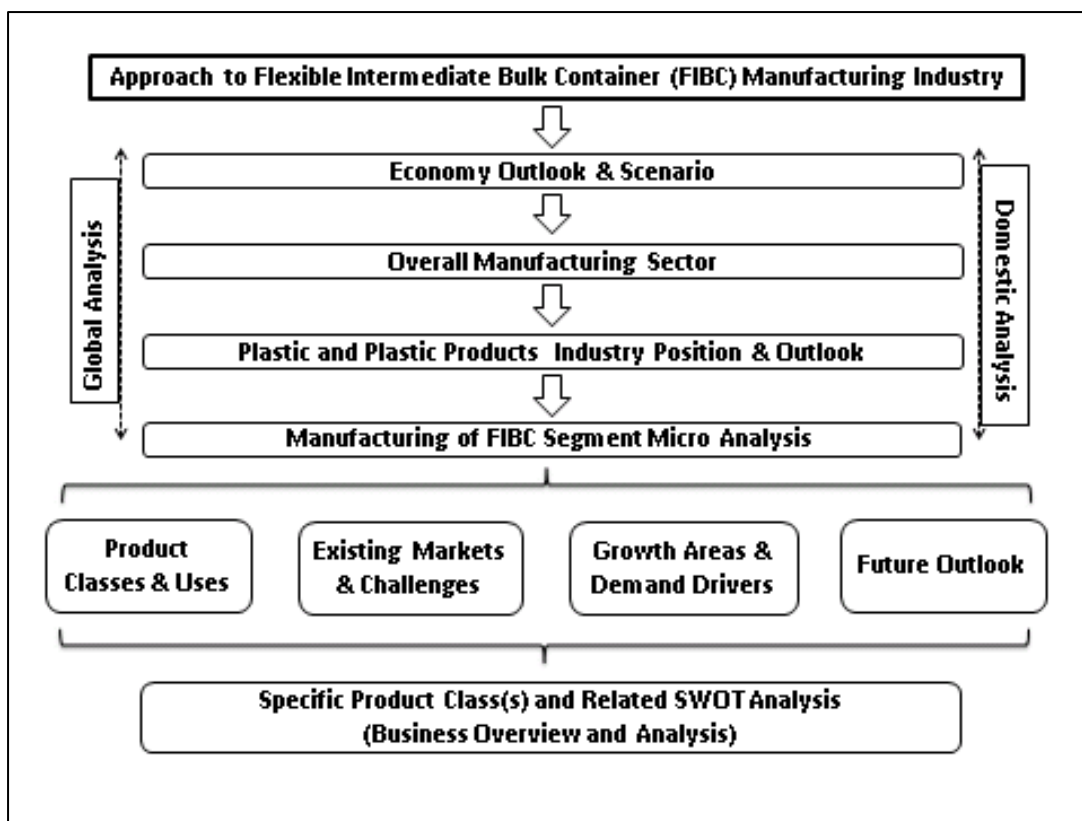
Approach to Flexible Intermediate Bulk Container (FIBC) Manufacturing Industry

Global Analysis

Domestic Analysis

Economy Outlook & Scenario

Overall Manufacturing Sector

Plastic and Plastic Products Industry Position & Outlook

Manufacturing of FIBC Segment Micro Analysis

Product Classes & Uses

Existing Markets & Challenges

Growth Areas & Demand Drivers

Future Outlook

Specific Product Class(s) and Related SWOT Analysis (Business Overview and Analysis)